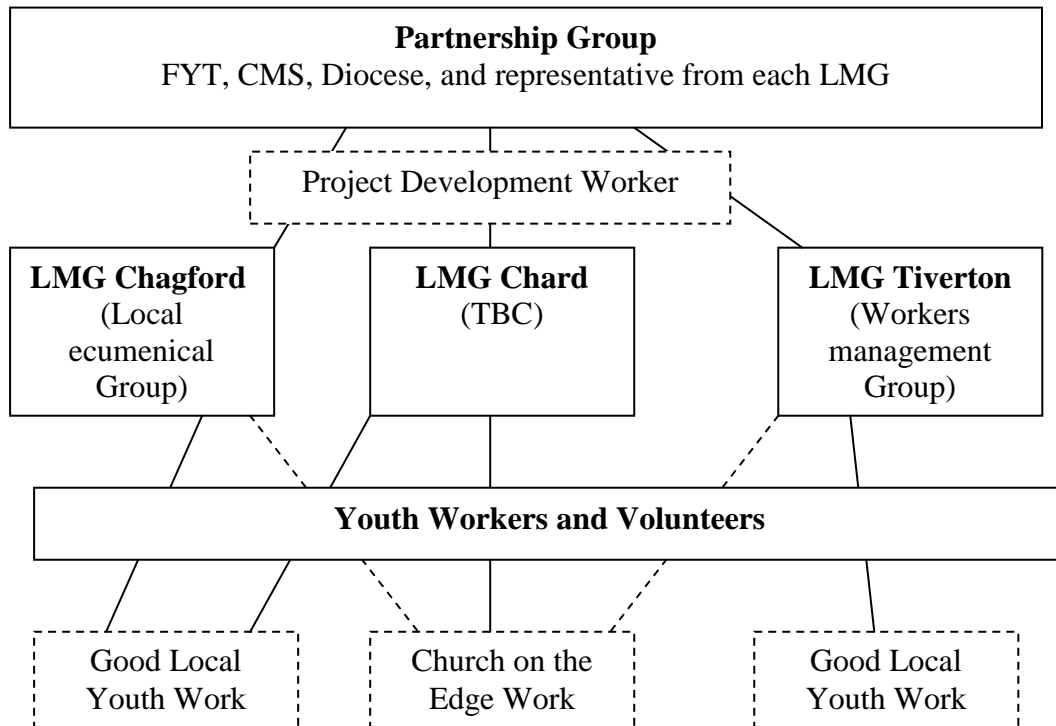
**Partnership Group**
FYT, CMS, Diocese, and representative from each LMG

Project Development Worker

**LMG Chagford**
(Local ecumenical Group)

**LMG Chard**
(TBC)

**LMG Tiverton**
(Workers management Group)

**Youth Workers and Volunteers**

Good Local Youth Work

Church on the Edge Work

Good Local Youth Work